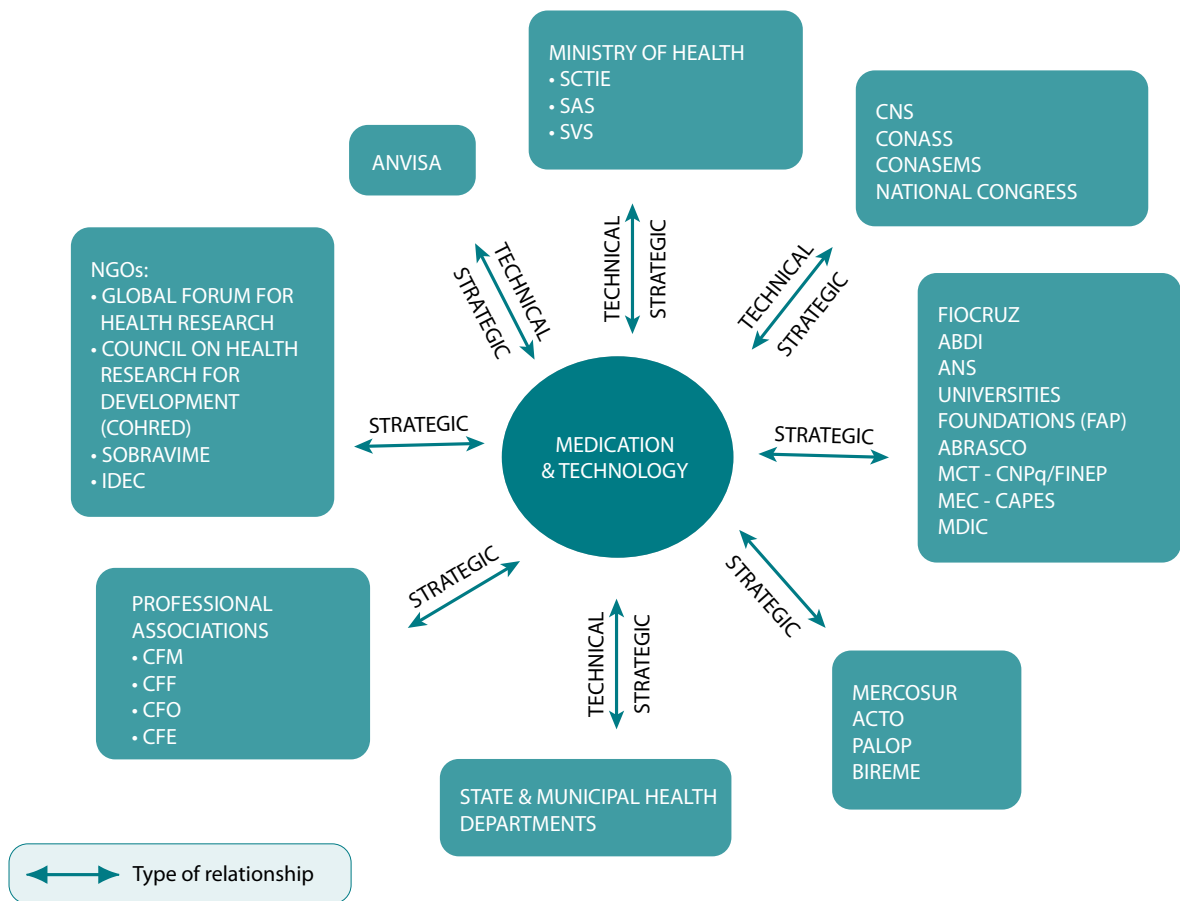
MINISTRY OF HEALTH
• SCTIE
• SAS
• SVS

CNS
CONASS
CONASEMS
NATIONAL CONGRESS

ANVISA

TECHNICAL
STRATEGIC

TECHNICAL
STRATEGIC

TECHNICAL
STRATEGIC

NGOs:
• GLOBAL FORUM FOR HEALTH RESEARCH
• COUNCIL ON HEALTH RESEARCH FOR DEVELOPMENT (COHRED)
• SOBRAVIME
• IDEC

FIOCRUZ
ABDI
ANS
UNIVERSITIES
FOUNDATIONS (FAP)
ABRASCO
MCT - CNPq/FINEP
MEC - CAPES
MDIC

STRATEGIC

MEDICATION & TECHNOLOGY

STRATEGIC

STRATEGIC

STRATEGIC

TECHNICAL
STRATEGIC

PROFESSIONAL ASSOCIATIONS
• CFM
• CFF
• CFO
• CFE

MERCOSUR
ACTO
PALOP
BIREME

STATE & MUNICIPAL HEALTH DEPARTMENTS

Type of relationship